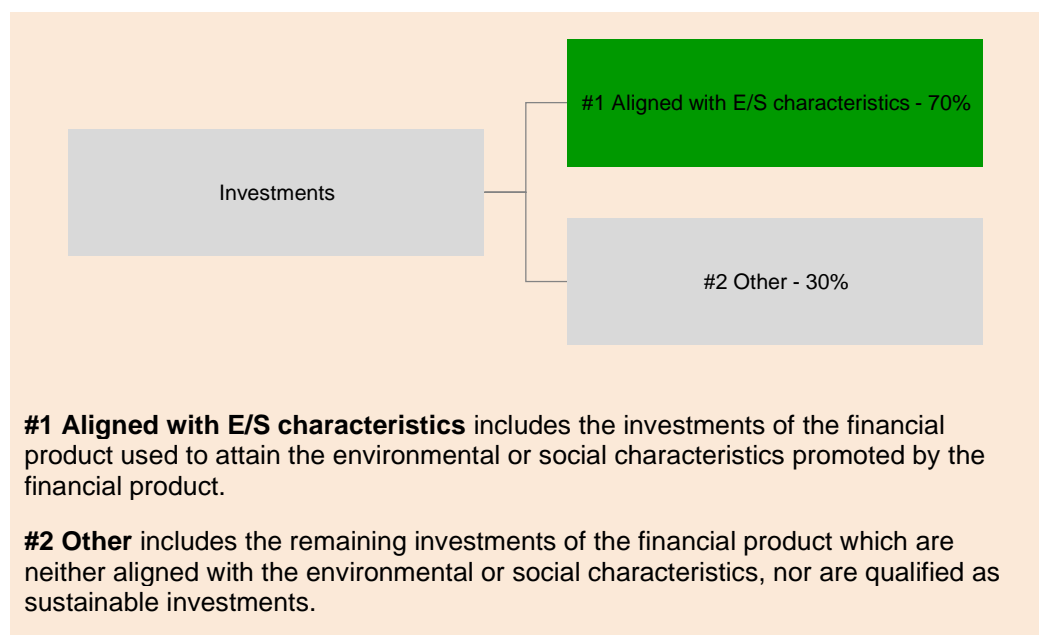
Investments

#1 Aligned with E/S characteristics - 70%

#2 Other - 30%

**#1 Aligned with E/S characteristics** includes the investments of the financial product used to attain the environmental or social characteristics promoted by the financial product.

**#2 Other** includes the remaining investments of the financial product which are neither aligned with the environmental or social characteristics, nor are qualified as sustainable investments.